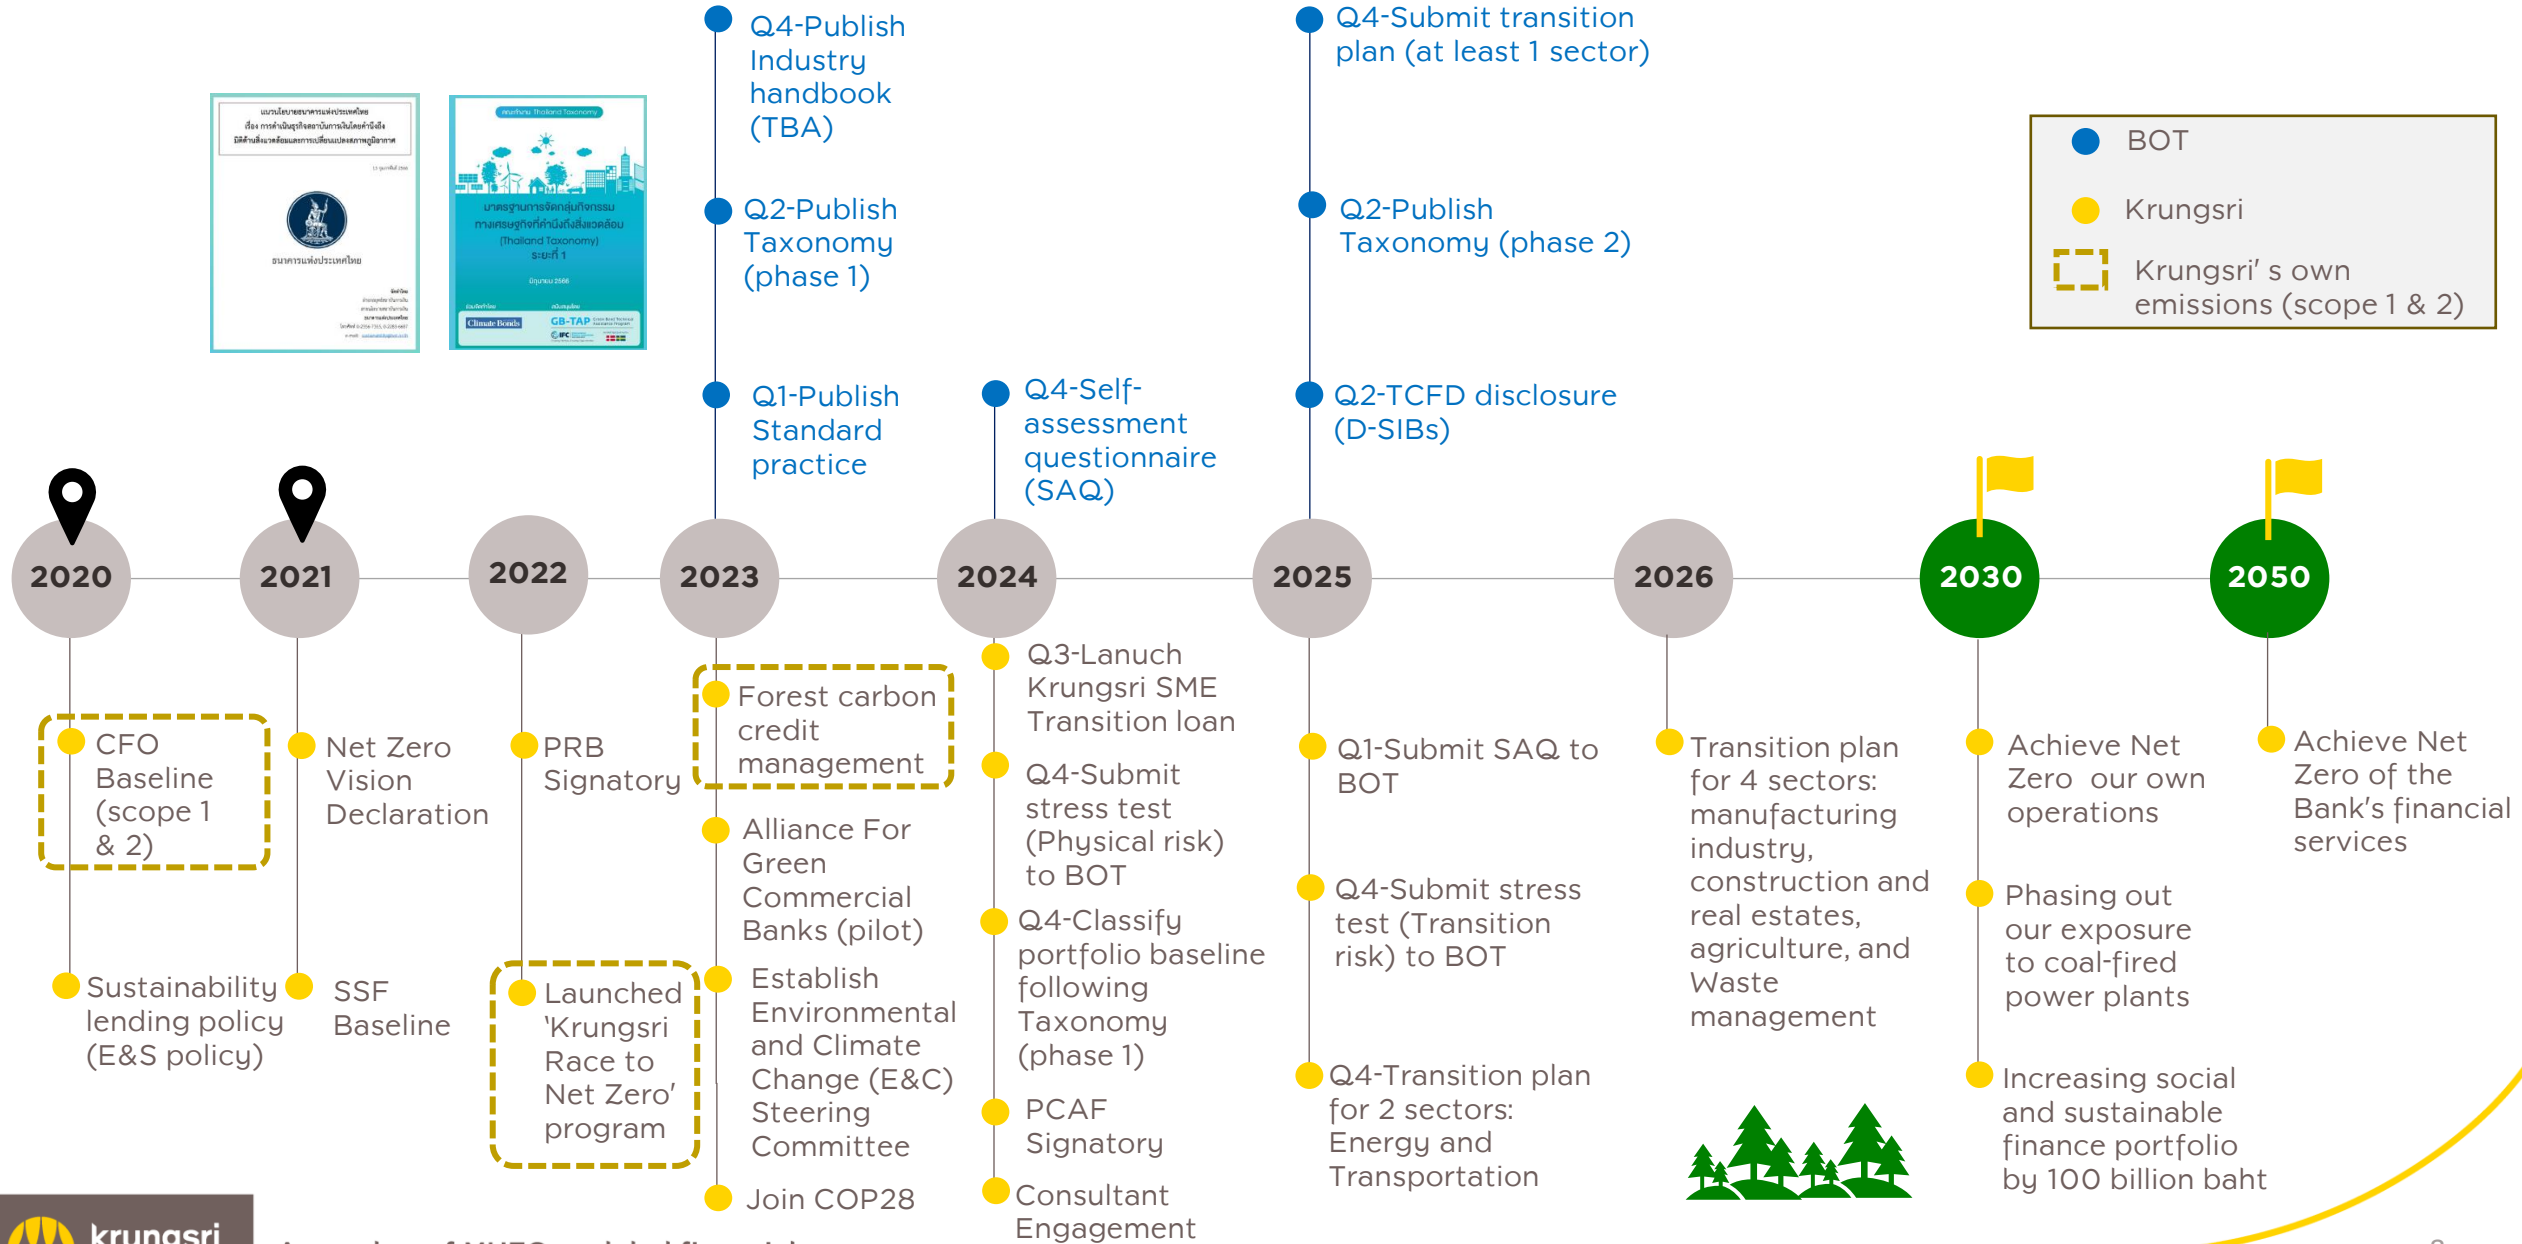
Q4-Publish Industry handbook (TBA)

Q2-Publish Taxonomy (phase 1)

Q1-Publish Standard practice

Q4-Self-assessment questionnaire (SAQ)

Q4-Submit transition plan (at least 1 sector)

Q2-Publish Taxonomy (phase 2)

Q2-TCFD disclosure (D-SIBs)

BOT

Krungsri

Krungsri' s own emissions (scope 1 & 2)

2020

2021

2022

2023

2024

2025

2026

2030

2050

CFO Baseline (scope 1 & 2)

Sustainability lending policy (E&S policy)

Net Zero Vision Declaration

SSF Baseline

PRB Signatory

Launched 'Krungsri Race to Net Zero' program

Forest carbon credit management

Alliance For Green Commercial Banks (pilot)

Establish Environmental and Climate Change (E&C) Steering Committee

Join COP28

Q3-Lanuch Krungsri SME Transition loan

Q4-Submit stress test (Physical risk) to BOT

Q4-Classify portfolio baseline following Taxonomy (phase 1)

PCAF Signatory

Consultant Engagement

Q1-Submit SAQ to BOT

Q4-Submit stress test (Transition risk) to BOT

Q4-Transition plan for 2 sectors: Energy and Transportation

Transition plan for 4 sectors: manufacturing industry, construction and real estates, agriculture, and Waste management

Achieve Net Zero our own operations

Phasing out our exposure to coal-fired power plants

Increasing social and sustainable finance portfolio by 100 billion baht

Achieve Net Zero of the Bank's financial services

krungsri